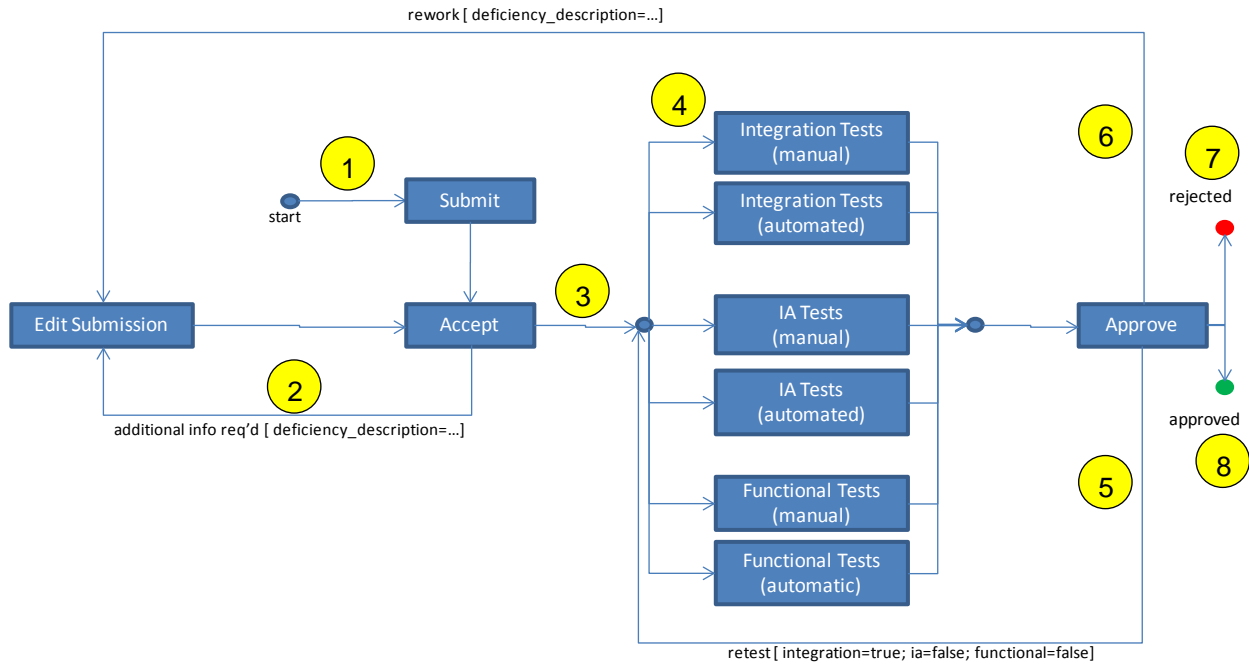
rework [ deficiency_description=…]

1

start

Submit

Edit Submission

Accept

2

additional info req'd [ deficiency_description=…]

3

4

Integration Tests (manual)

Integration Tests (automated)

IA Tests (manual)

IA Tests (automated)

Functional Tests (manual)

Functional Tests (automatic)

6

Approve

5

7

rejected

approved

8

retest [ integration=true; ia=false; functional=false]